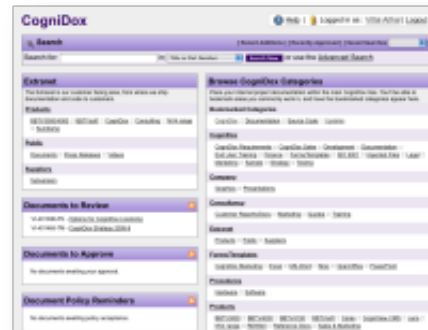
CogniDox

Help | Logged in as: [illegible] Logout

Search

Search for: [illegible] Search Now or use the Advanced Search

Extranet

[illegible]

Documents to Review

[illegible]

Documents to Approve

No documents awaiting your approval.

Document Policy Reminders

No documents awaiting policy acceptance.

Browse CogniDox Categories

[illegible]

CogniDox

Category

Consultancy

General

Forms/Templates

Procedures

Products